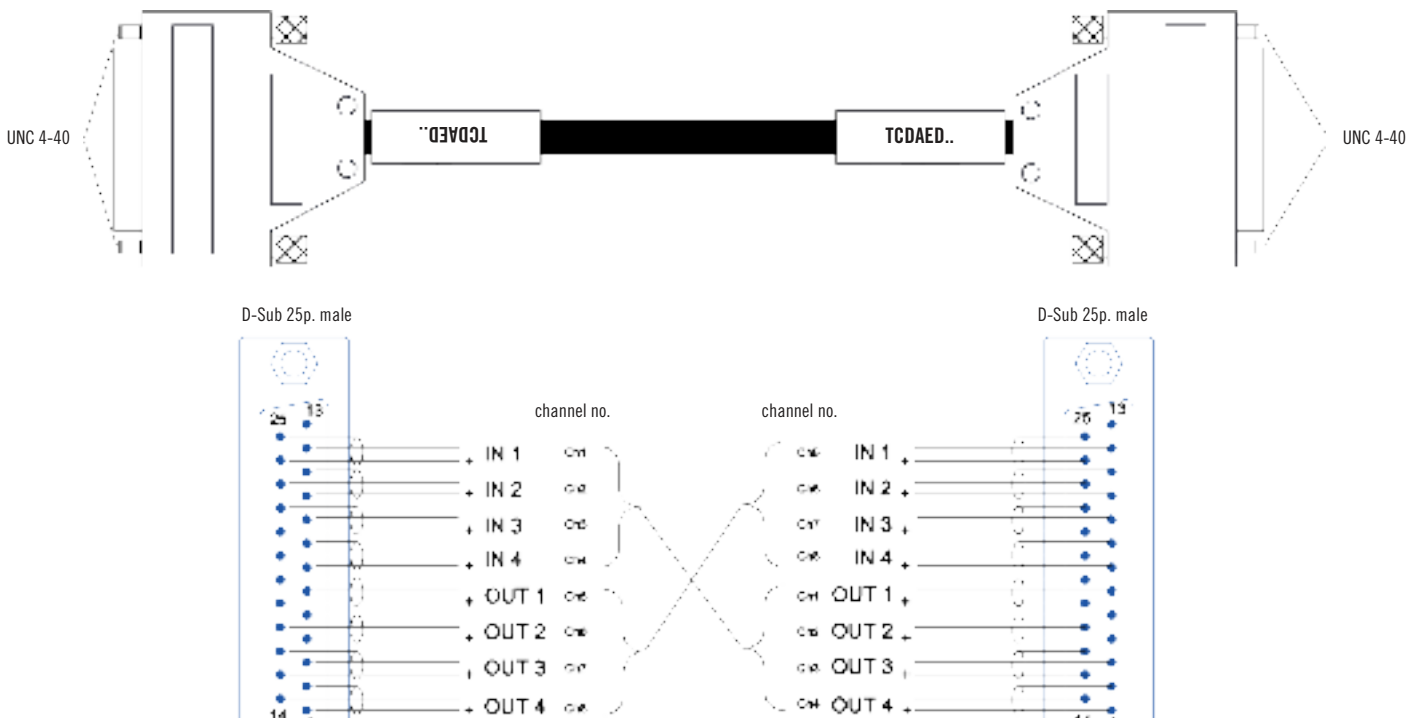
UNC 4-40

TCDAED..

TCDAED..

UNC 4-40

1

D-Sub 25p. male

D-Sub 25p. male

25 13

channel no.

channel no.

25 13

+ IN 1 CH1

+ IN 2 CH2

+ IN 3 CH3

+ IN 4 CH4

+ OUT 1 CH5

+ OUT 2 CH6

+ OUT 3 CH7

+ OUT 4 CH8

CH5 IN 1 +

CH6 IN 2 +

CH7 IN 3 +

CH8 IN 4 +

CH1 OUT 1 +

CH2 OUT 2 +

CH3 OUT 3 +

CH4 OUT 4 +

14